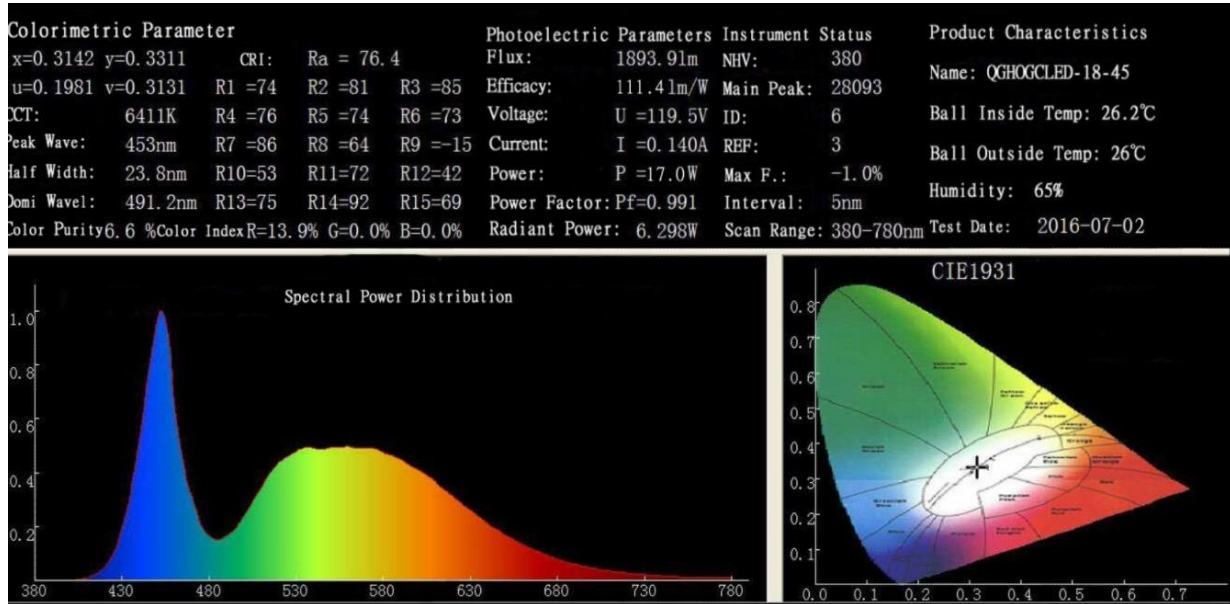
Colorimetric Parameter

x=0.3142 y=0.3311 CRI: Ra = 76.4

u=0.1981 v=0.3131 R1 =74 R2 =81 R3 =85

CCT: 6411K R4 =76 R5 =74 R6 =73

Peak Wave: 453nm R7 =86 R8 =64 R9 =-15

Half Width: 23.8nm R10=53 R11=72 R12=42

Domi Wavel: 491.2nm R13=75 R14=92 R15=69

Color Purity 6.6 % Color Index R=13.9% G=0.0% B=0.0%

Photoelectric Parameters

Flux: 1893.91m

Efficacy: 111.4lm/W

Voltage: U =119.5V

Current: I =0.140A

Power: P =17.0W

Power Factor: Pf=0.991

Radiant Power: 6.298W

Instrument Status

NHV: 380

Main Peak: 28093

ID: 6

REF: 3

Max F.: -1.0%

Interval: 5nm

Scan Range: 380-780nm

Product Characteristics

Name: QGHOGCLED-18-45

Ball Inside Temp: 26.2℃

Ball Outside Temp: 26℃

Humidity: 65%

Test Date: 2016-07-02

Spectral Power Distribution

1.0
0.8
0.6
0.4
0.2

380 430 480 530 580 630 680 730 780

CIE1931

0.8
0.7
0.6
0.5
0.4
0.3
0.2
0.1

0.0 0.1 0.2 0.3 0.4 0.5 0.6 0.7